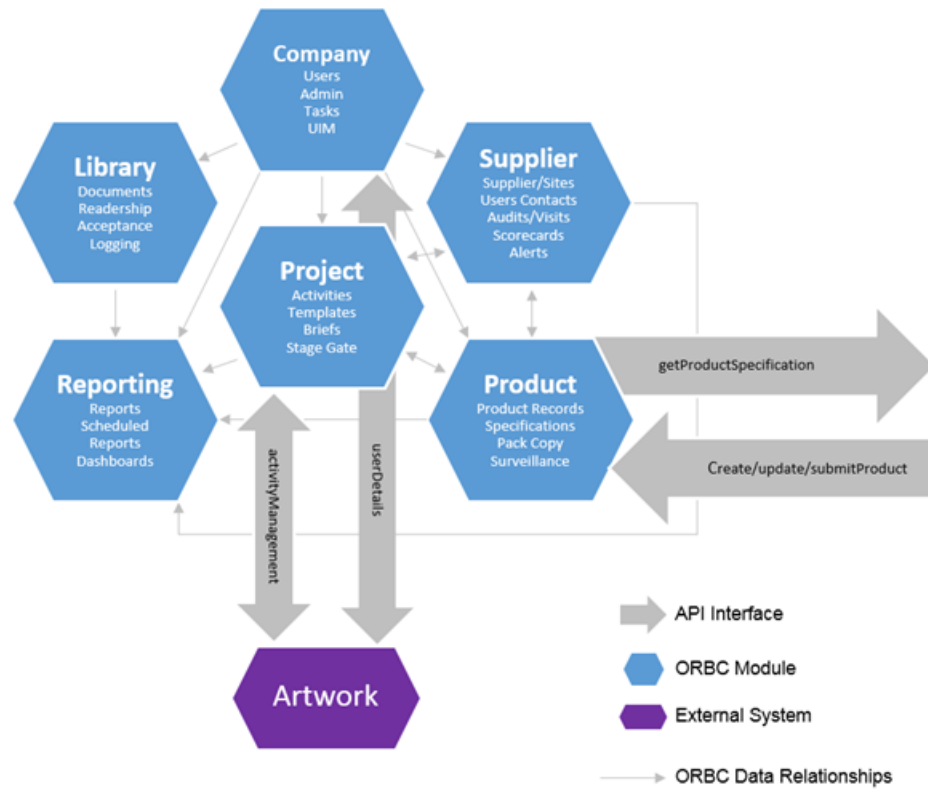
Company
Users
Admin
Tasks
UIM

Library
Documents
Readership
Acceptance
Logging

Supplier
Supplier/Sites
Users Contacts
Audits/Visits
Scorecards
Alerts

Project
Activities
Templates
Briefs
Stage Gate

Reporting
Reports
Scheduled
Reports
Dashboards

Product
Product Records
Specifications
Pack Copy
Surveillance

getProductSpecification

Create/update/submitProduct

activityManagement

userDetails

Artwork

API Interface

ORBC Module

External System

ORBC Data Relationships